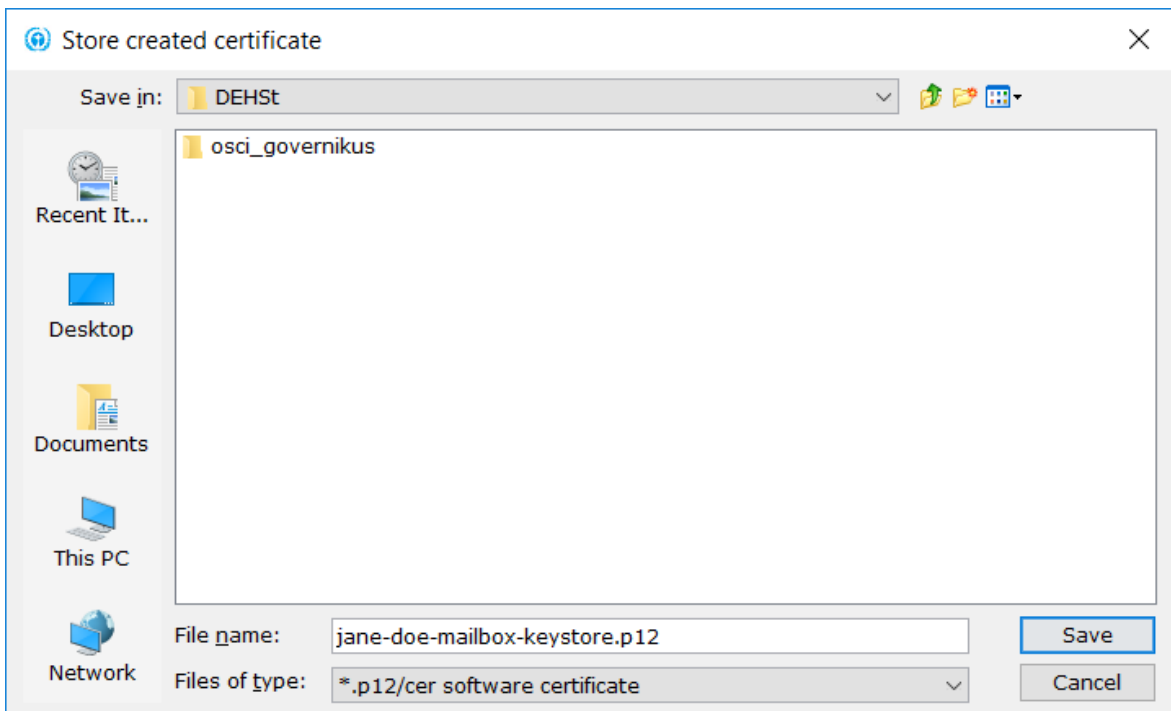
Store created certificate

Save in: DEHSt

Recent It...

Desktop

Documents

This PC

Network

osci_governikus

File name: jane-doe-mailbox-keystore.p12

Files of type: *.p12/cer software certificate

Save

Cancel